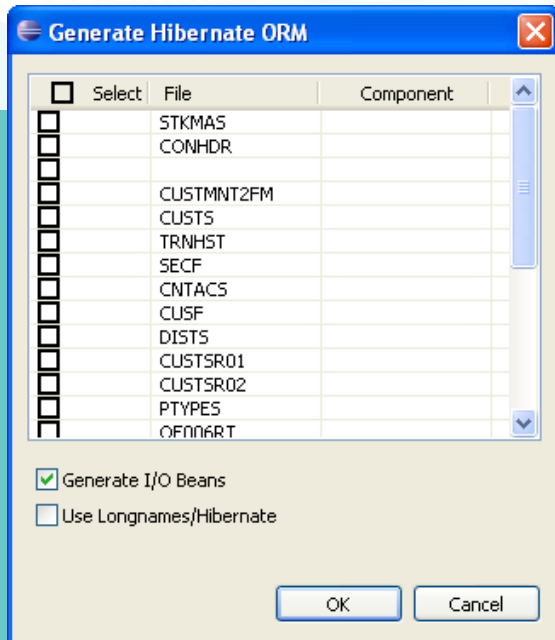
Generate Hibernate ORM

| Select | File | Component |
|---|---|---|
| | STKMAS | |
| | CONHDR | |
| | | |
| | CUSTMNT2FM | |
| | CUSTS | |
| | TRNHST | |
| | SECF | |
| | CNTACS | |
| | CUSF | |
| | DISTS | |
| | CUSTSR01 | |
| | CUSTSR02 | |
| | PTYPES | |
| | OE006RT | |

Generate I/O Beans

Use Longnames/Hibernate

OK

Cancel